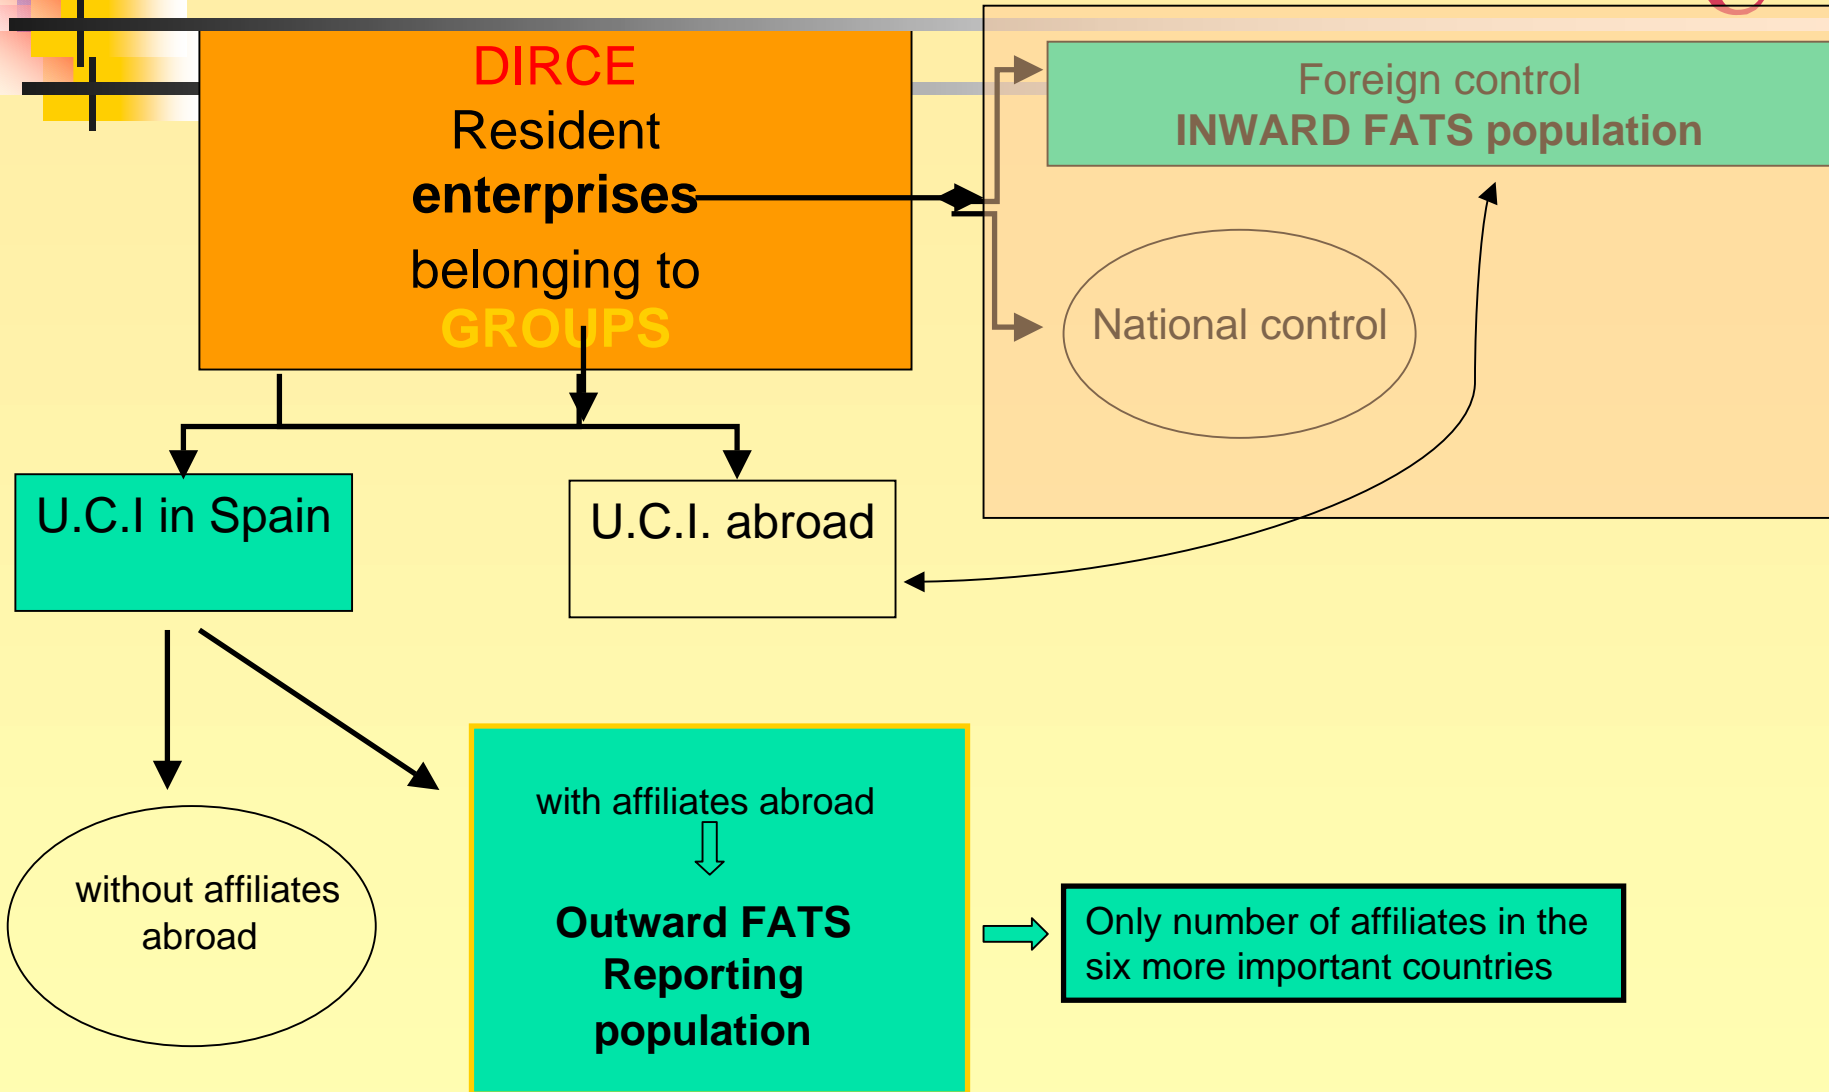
DIRCE
Resident
enterprises
belonging to
GROUPS

Foreign control
INWARD FATS population

National control

U.C.I in Spain

U.C.I. abroad

without affiliates abroad

with affiliates abroad
⇩
Outward FATS Reporting population

Only number of affiliates in the six more important countries